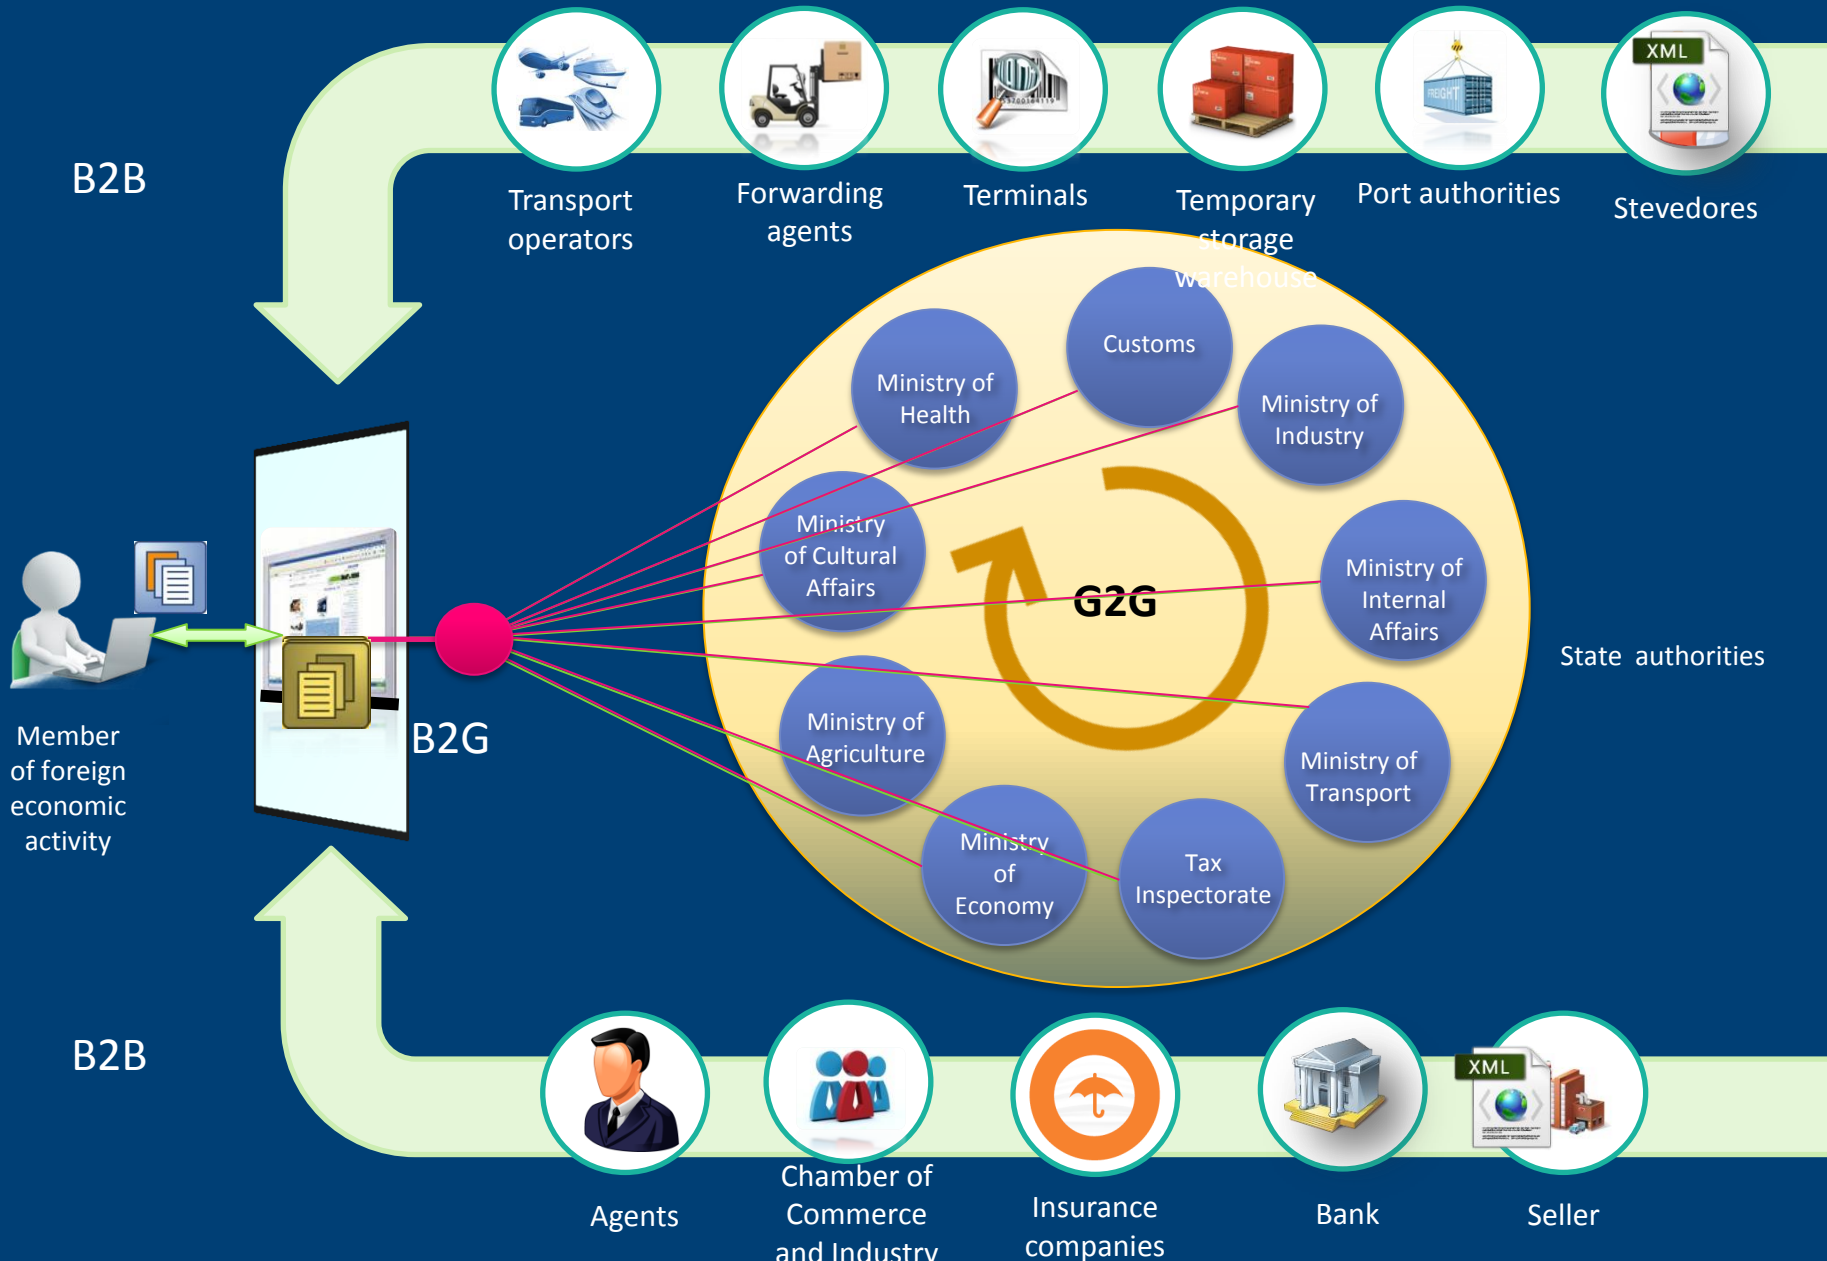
B2B

Transport operators

Forwarding agents

Terminals

Temporary storage warehouse

Port authorities

XML

Stevedores

Customs

Ministry of Health

Ministry of Industry

Ministry of Cultural Affairs

G2G

Ministry of Internal Affairs

State authorities

Member of foreign economic activity

B2G

Ministry of Agriculture

Ministry of Transport

Ministry of Economy

Tax Inspectorate

B2B

Agents

Chamber of Commerce and Industry

Insurance companies

Bank

XML

Seller